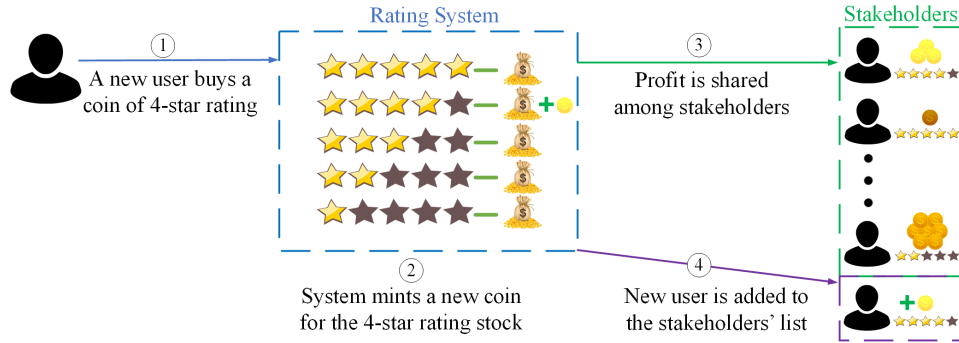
Rating System

Stakeholders

1
A new user buys a coin of 4-star rating

3
Profit is shared among stakeholders

2
System mints a new coin for the 4-star rating stock

4
New user is added to the stakeholders' list